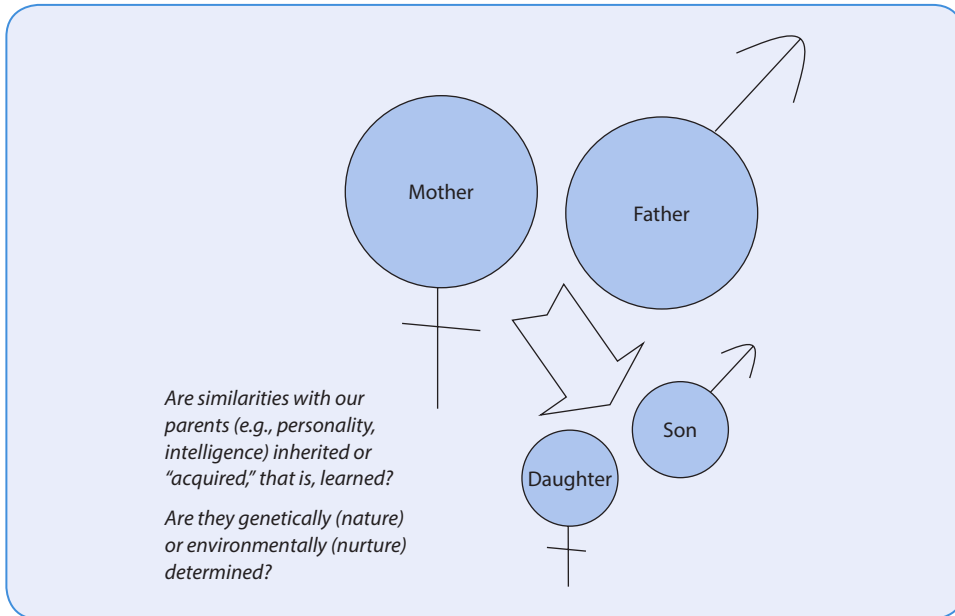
Mother

Father

Son

Daughter

Are similarities with our parents (e.g., personality, intelligence) inherited or "acquired," that is, learned?

Are they genetically (nature) or environmentally (nurture) determined?